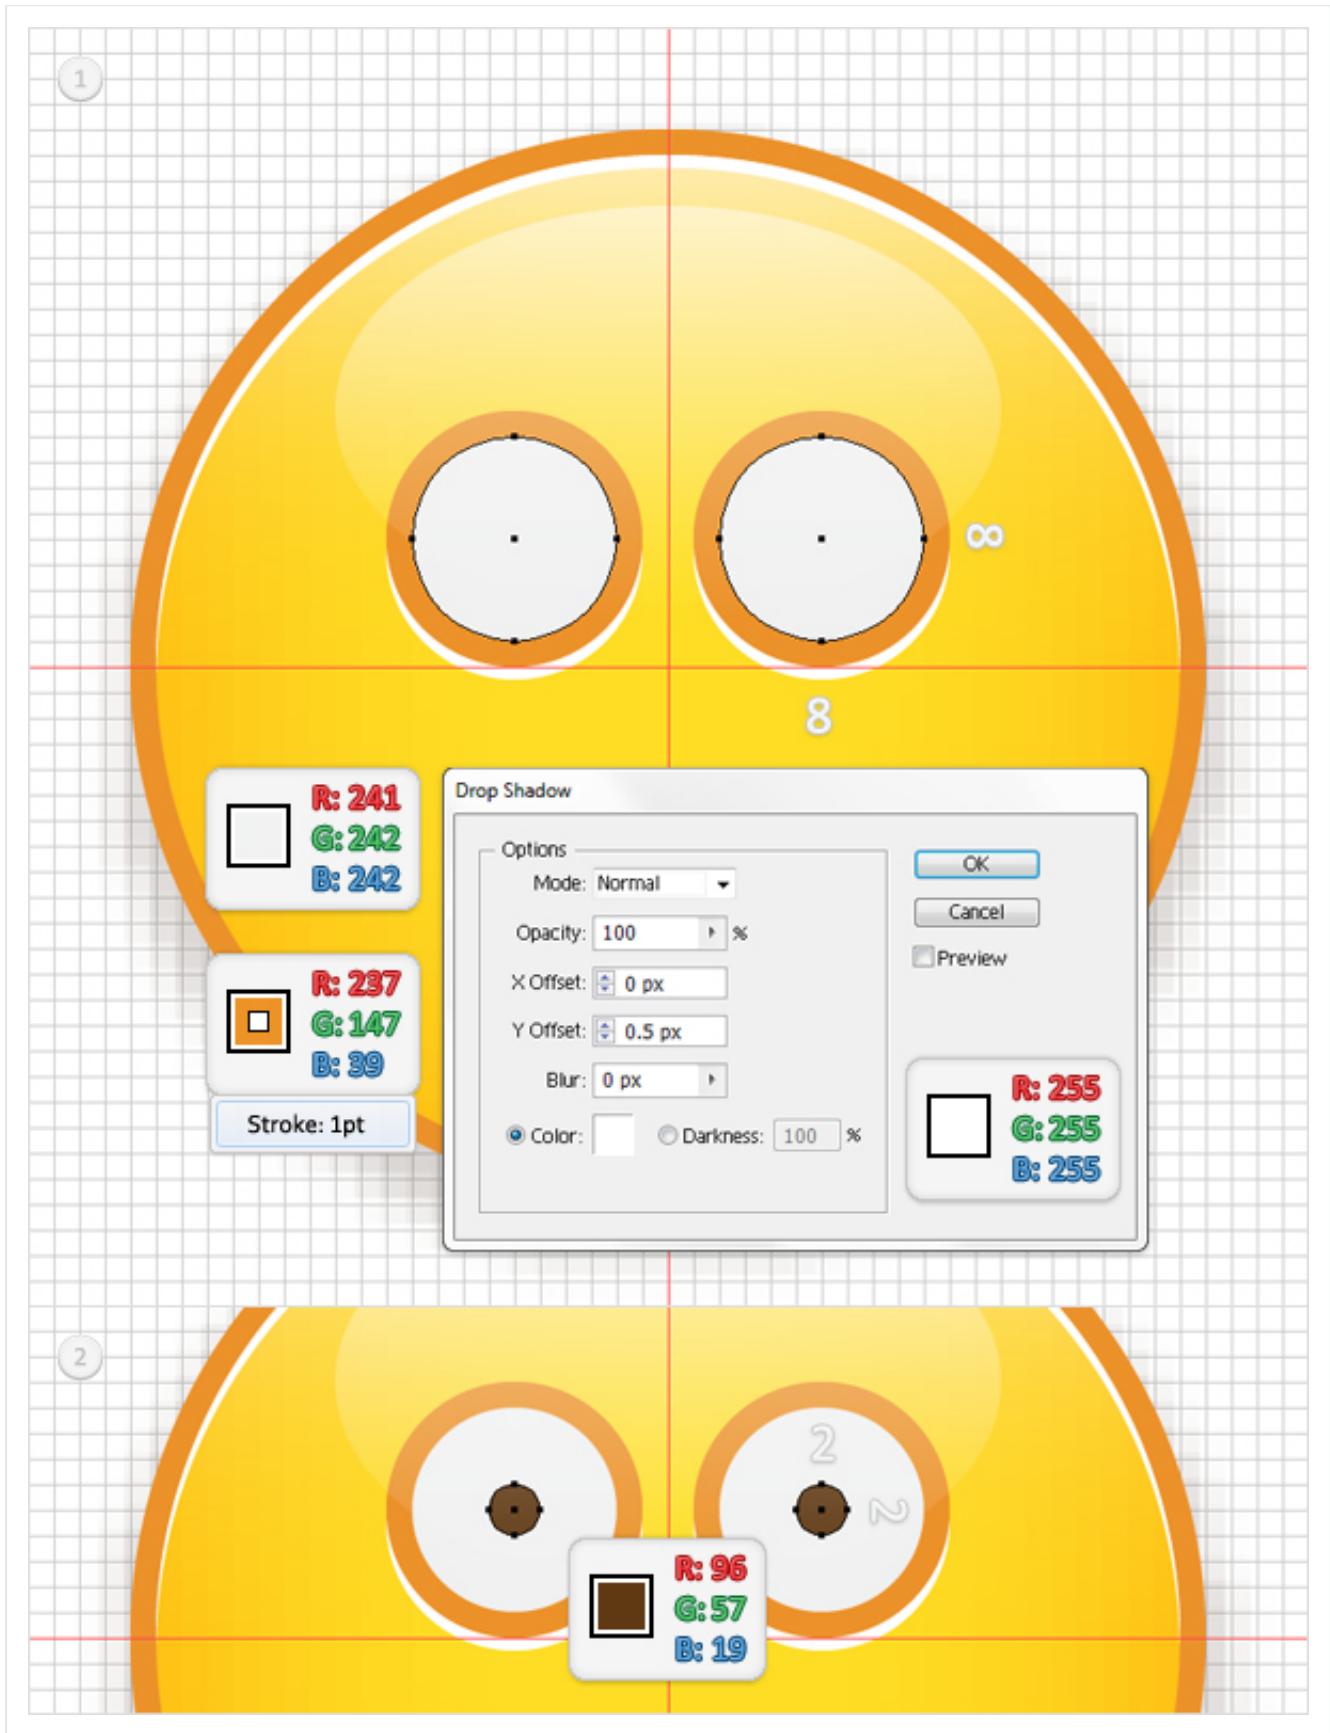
1

8

8

R: 241
G: 242
B: 242

R: 237
G: 147
B: 39

Stroke: 1pt

Drop Shadow

Options

Mode: Normal

Opacity: 100 %

X Offset: 0 px

Y Offset: 0.5 px

Blur: 0 px

Color:

Darkness: 100 %

OK

Cancel

Preview

R: 255
G: 255
B: 255

2

2

2

R: 96
G: 57
B: 19